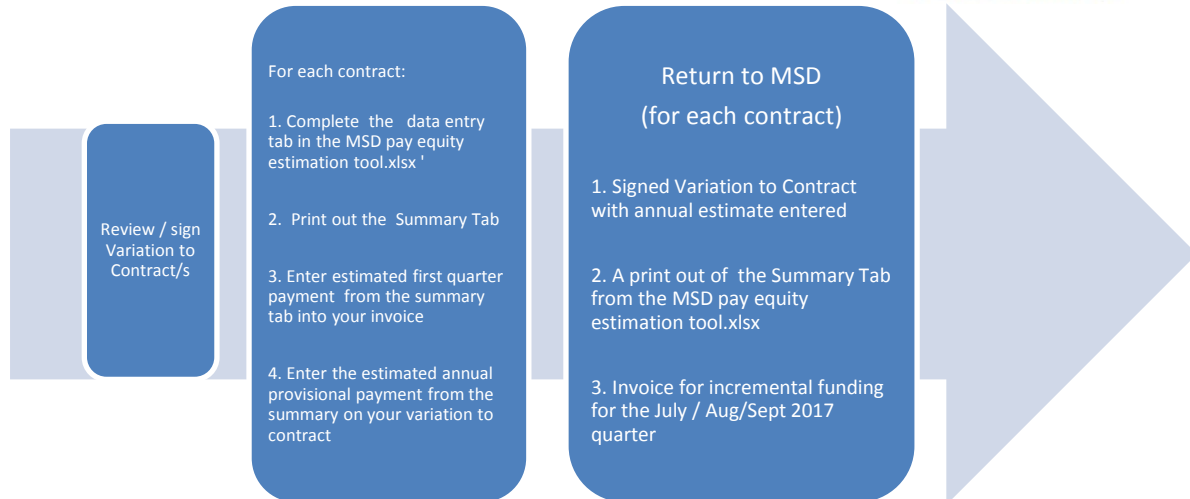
Review / sign Variation to Contract/s

For each contract:

1. Complete the data entry tab in the MSD pay equity estimation tool.xlsx '

2. Print out the Summary Tab

3. Enter estimated first quarter payment from the summary tab into your invoice

4. Enter the estimated annual provisional payment from the summary on your variation to contract

Return to MSD
(for each contract)

1. Signed Variation to Contract with annual estimate entered

2. A print out of the Summary Tab from the MSD pay equity estimation tool.xlsx

3. Invoice for incremental funding for the July / Aug/Sept 2017 quarter